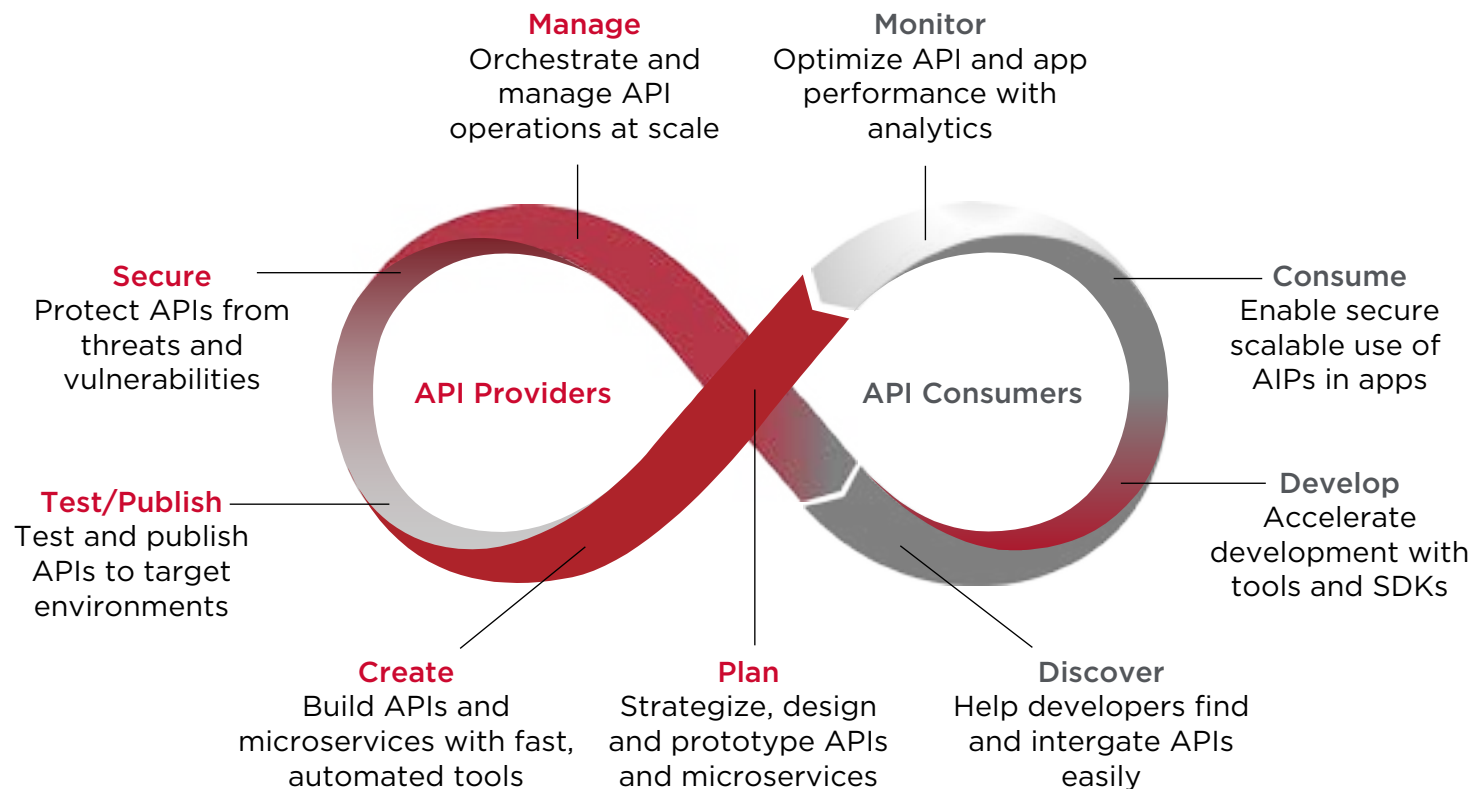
Manage
Orchestrate and manage API operations at scale

Monitor
Optimize API and app performance with analytics

Secure
Protect APIs from threats and vulnerabilities

Consume
Enable secure scalable use of AIPs in apps

API Providers

API Consumers

Test/Publish
Test and publish APIs to target environments

Develop
Accelerate development with tools and SDKs

Create
Build APIs and microservices with fast, automated tools

Plan
Strategize, design and prototype APIs and microservices

Discover
Help developers find and intergate APIs easily